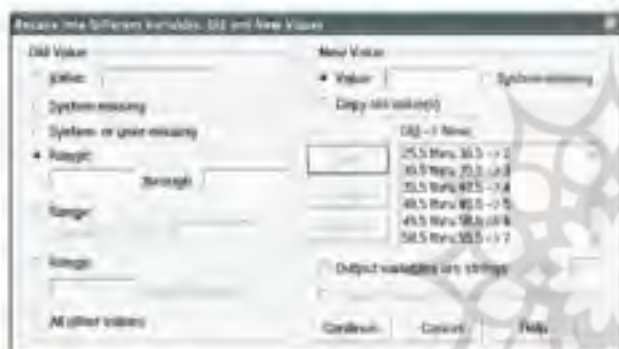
Recode into Different Variables: Old and New Values

Old Value
Value:
System-missing
System- or user-missing
Range:
through
Range:
Range:
All other values

New Value
Value:
System-missing
Copy old value(s)

Old --> New:
25.5 thru 30.5 --> 2
30.5 thru 35.5 --> 3
35.5 thru 40.5 --> 4
40.5 thru 45.5 --> 5
45.5 thru 50.5 --> 6
50.5 thru 55.5 --> 7

Output variables are strings

Continue
Cancel
Help